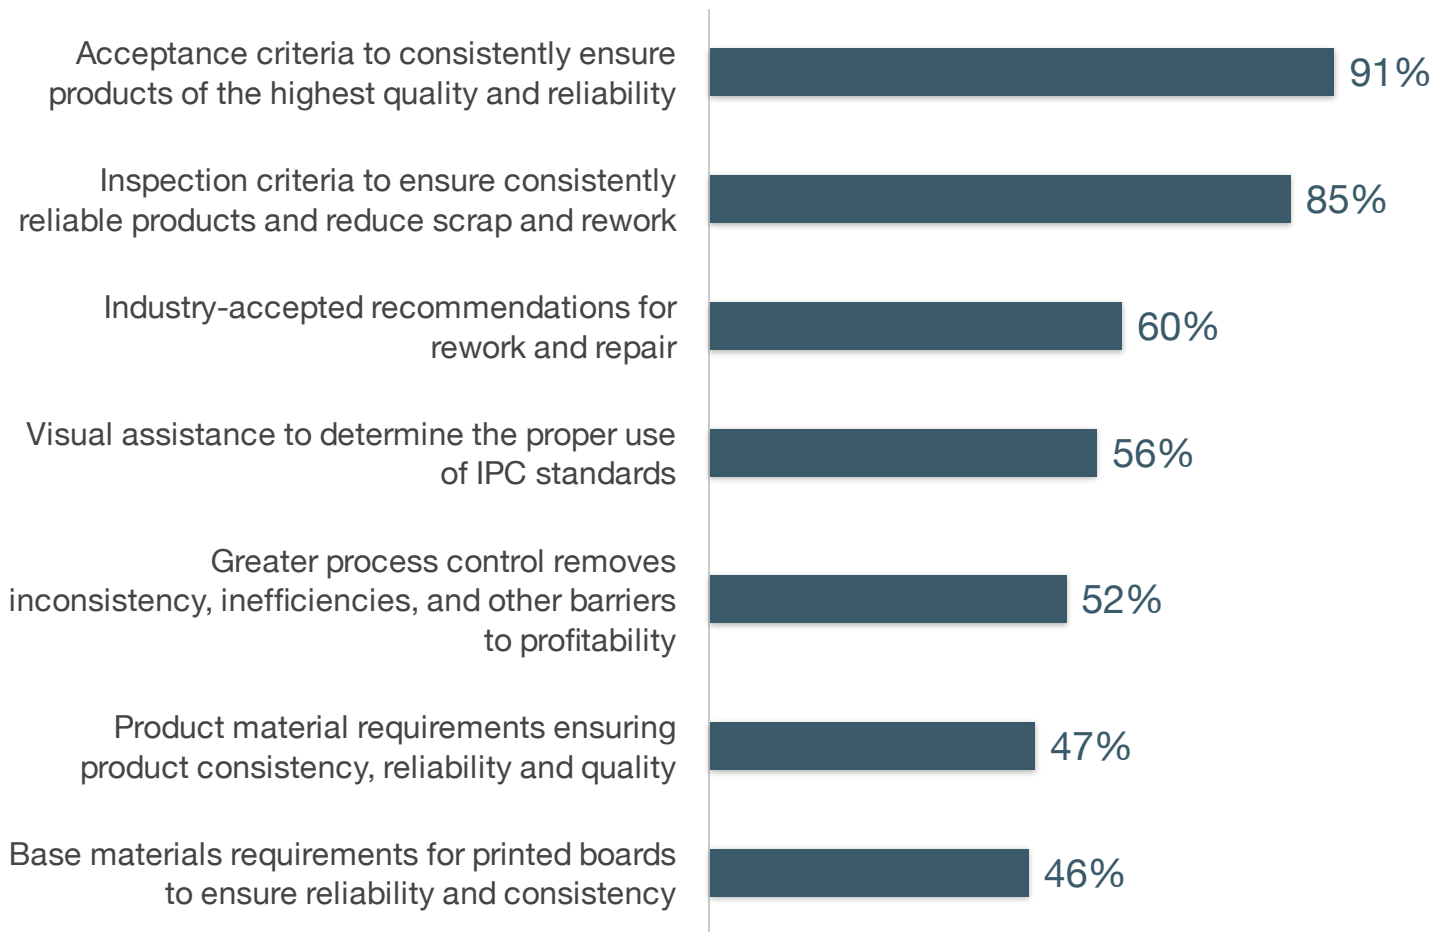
Acceptance criteria to consistently ensure products of the highest quality and reliability 91%

Inspection criteria to ensure consistently reliable products and reduce scrap and rework 85%

Industry-accepted recommendations for rework and repair 60%

Visual assistance to determine the proper use of IPC standards 56%

Greater process control removes inconsistency, inefficiencies, and other barriers to profitability 52%

Product material requirements ensuring product consistency, reliability and quality 47%

Base materials requirements for printed boards to ensure reliability and consistency 46%